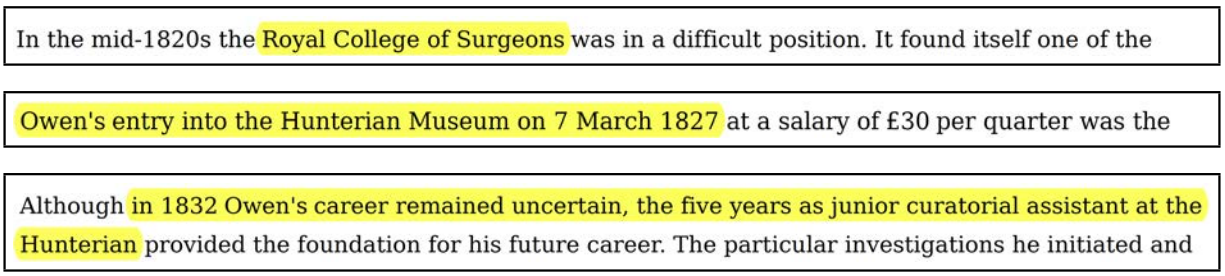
In the mid-1820s the Royal College of Surgeons was in a difficult position. It found itself one of the

Owen's entry into the Hunterian Museum on 7 March 1827 at a salary of £30 per quarter was the

Although in 1832 Owen's career remained uncertain, the five years as junior curatorial assistant at the Hunterian provided the foundation for his future career. The particular investigations he initiated and